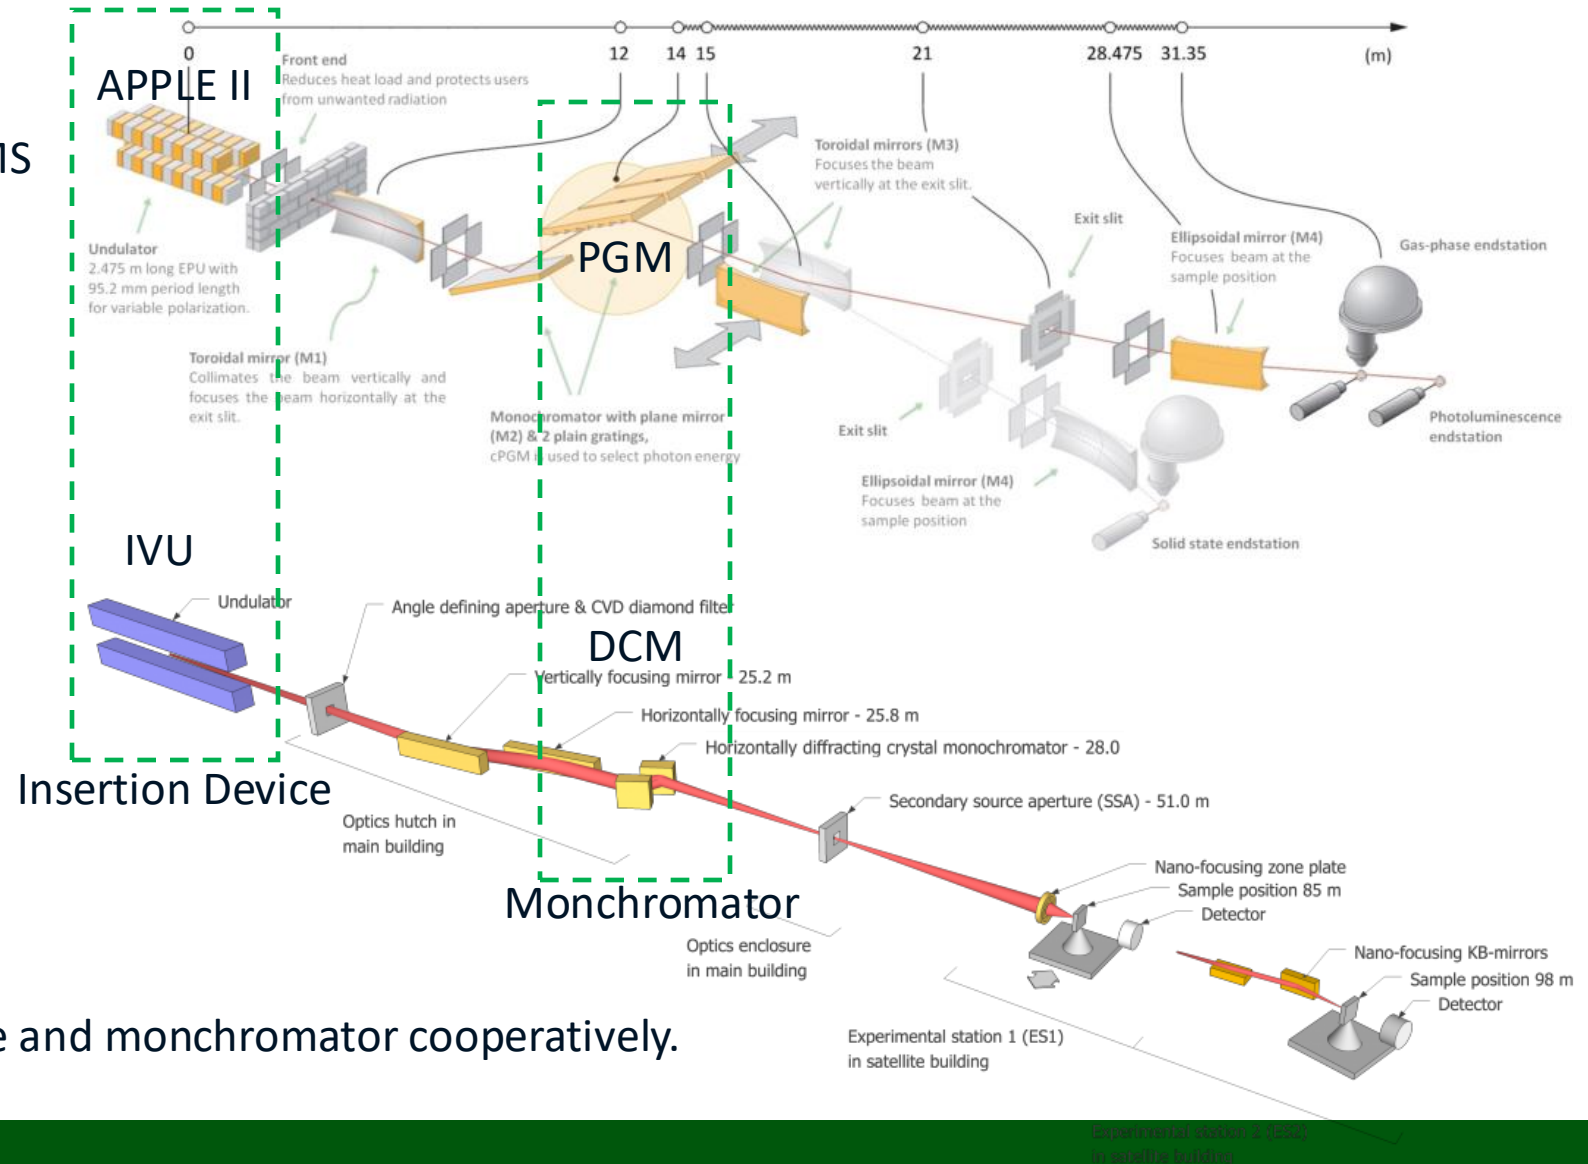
0
12 14 15
21
28.475 31.35
(m)

APPLE II

IS

Front end
Reduces heat load and protects users from unwanted radiation

Undulator
2.475 m long EPU with 95.2 mm period length for variable polarization.

Toroidal mirror (M1)
Collimates the beam vertically and focuses the beam horizontally at the exit slit.

PGM

Monochromator with plane mirror (M2) & 2 plain gratings, cPGM is used to select photon energy

Toroidal mirrors (M3)
Focuses the beam vertically at the exit slit.

Exit slit

Ellipsoidal mirror (M4)
Focuses beam at the sample position

Gas-phase endstation

Exit slit

Ellipsoidal mirror (M4)
Focuses beam at the sample position

Photoluminescence endstation

Solid state endstation

IVU

Undulator

Angle defining aperture & CVD diamond filter

DCM

Vertically focusing mirror - 25.2 m

Horizontally focusing mirror - 25.8 m

Horizontally diffracting crystal monochromator - 28.0

Insertion Device

Optics hutch in main building

Secondary source aperture (SSA) - 51.0 m

Monchromator

Nano-focusing zone plate
Sample position 85 m
Detector

Optics enclosure in main building

Nano-focusing KB-mirrors
Sample position 98 m
Detector

e and monchromator cooperatively.

Experimental station 1 (ES1) in satellite building

Experimental station 2 (ES2) in satellite building